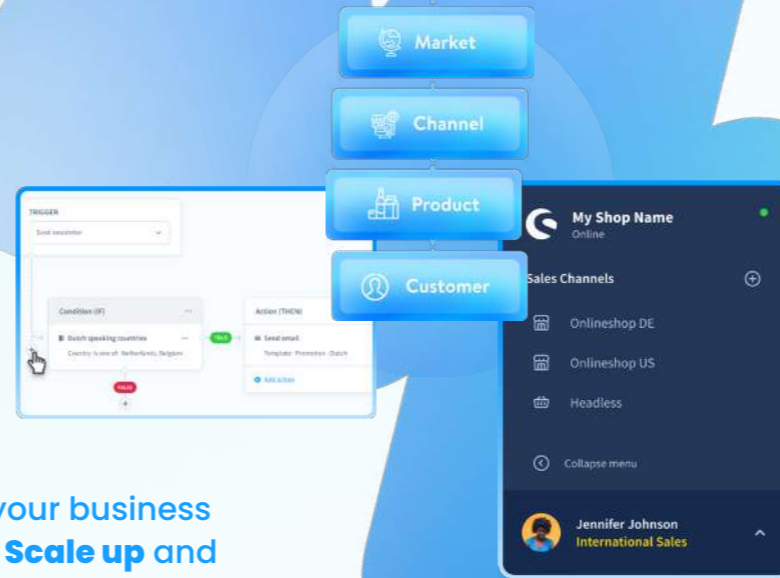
Market

Channel

Product

Customer

TRIGGER

Send newsletter

Condition (IF)

Dutch speaking countries

Country is one of: Netherlands, Belgium

TRUE

FALSE

Action (THEN)

Send email

Template: Promotion - Dutch

Add action

My Shop Name

Online

Sales Channels

Onlineshop DE

Onlineshop US

Headless

Collapse menu

Jennifer Johnson

International Sales

your business

Scale up and